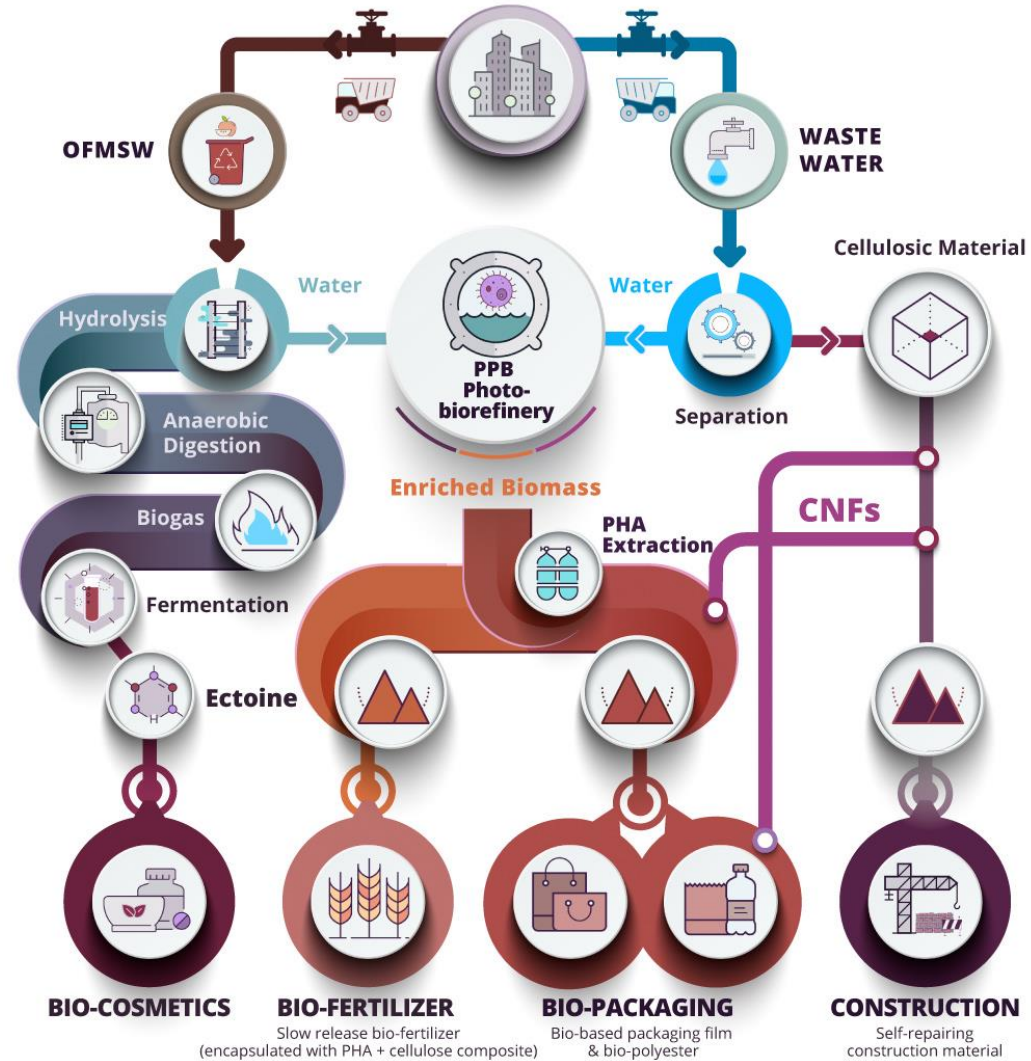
OFMSW

WASTE WATER

Cellulosic Material

Water

Water

Hydrolysis

PPB Photo-biorefinery

Separation

Anaerobic Digestion

Enriched Biomass

Biogas

CNFs

PHA Extraction

Fermentation

Ectoine

BIO-COSMETICS

BIO-FERTILIZER
Slow release bio-fertilizer (encapsulated with PHA + cellulose composite)

BIO-PACKAGING
Bio-based packaging film & bio-polyester

CONSTRUCTION
Self-repairing construction material